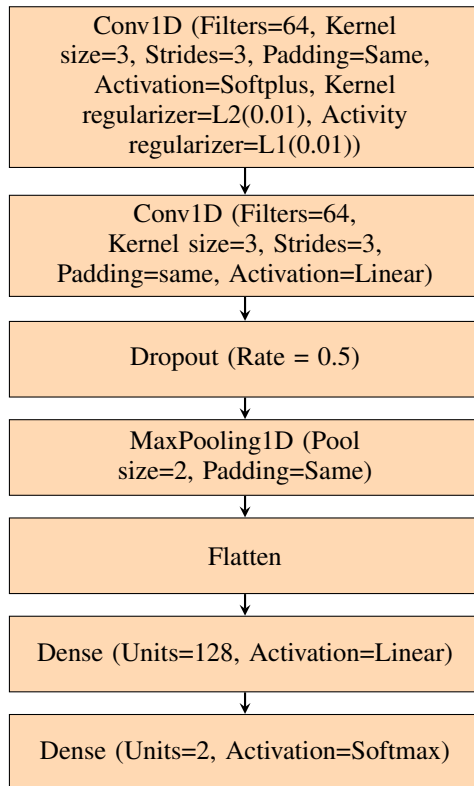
Conv1D (Filters=64, Kernel size=3, Strides=3, Padding=Same, Activation=Softplus, Kernel regularizer=L2(0.01), Activity regularizer=L1(0.01))

Conv1D (Filters=64, Kernel size=3, Strides=3, Padding=same, Activation=Linear)

Dropout (Rate = 0.5)

MaxPooling1D (Pool size=2, Padding=Same)

Flatten

Dense (Units=128, Activation=Linear)

Dense (Units=2, Activation=Softmax)